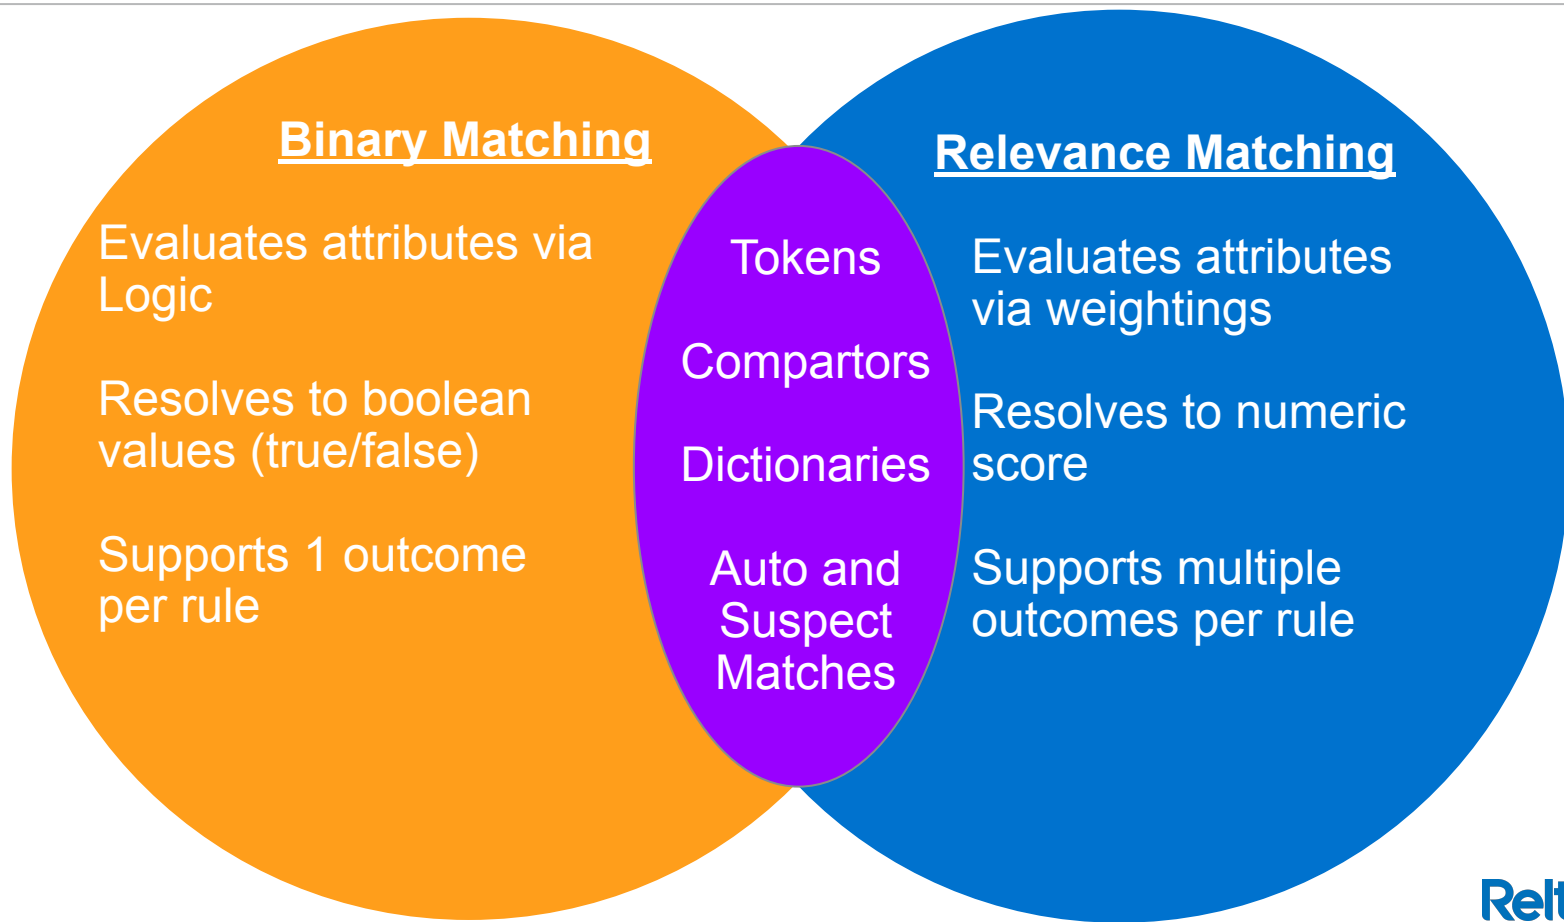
Binary Matching

Evaluates attributes via Logic

Resolves to boolean values (true/false)

Supports 1 outcome per rule

Tokens

Compartors

Dictionaries

Auto and Suspect Matches

Relevance Matching

Evaluates attributes via weightings

Resolves to numeric score

Supports multiple outcomes per rule

Relt